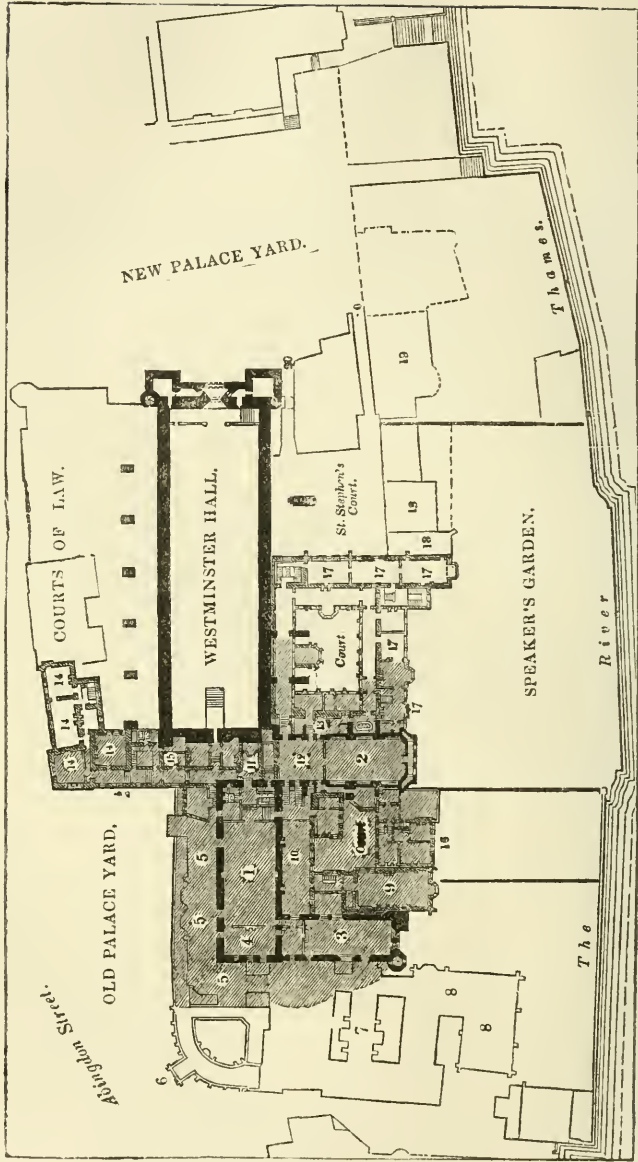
NEW PALACE YARD.

Thames.

19

20

WESTMINSTER HALL.

COURTS OF LAW.

St. Stephen's Court.

19

18

SPEAKER'S GARDEN.

17

17

17

Court

17

17

River

14

14

13

13

15

11

12

2

OLD PALACE YARD.

5

5

1

10

Court

16

9

The

5

4

3

Abingdon Street.

6

7

8

8